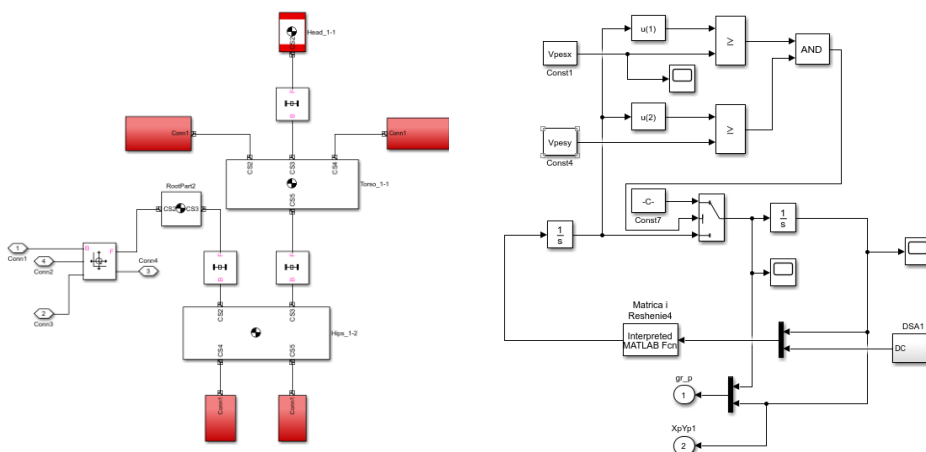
Head_1-1

Conn1

Conn1

CS2

CS3

CS4

Torso_1-1

CS5

RootPart2

CS2

CS3

1

Conn1

4

Conn2

Conn4

3

2

Conn3

CS2

CS3

Hips_1-2

CS4

CS5

Conn1

Conn1

Vpesx

Const1

u(1)

≥

AND

u(2)

≥

Vpesy

Const4

-C-

Const7

1/s

1/s

Matrica i Reshenie4

Interpreted MATLAB Fcn

DSA1

DC

gr_p

1

XpYp1

2